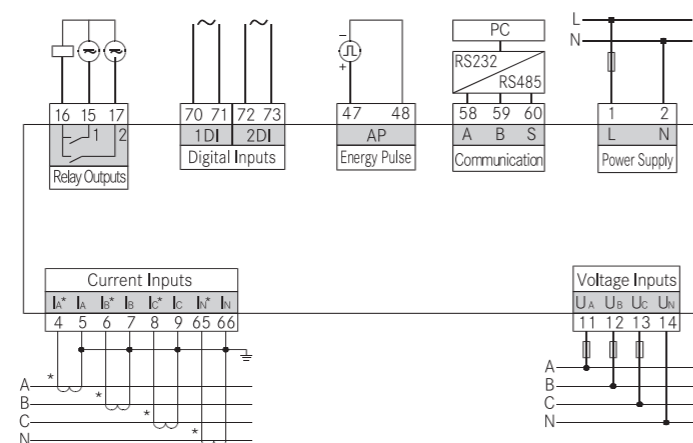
16 15 17
1
2
Relay Outputs

70 71 72 73
1DI 2DI
Digital Inputs

−
+
47 48
AP
Energy Pulse

PC
RS232
RS485
58 59 60
A B S
Communication

L
N
1 2
L N
Power Supply

Current Inputs
$I_A$* $I_A$ $I_B$* $I_B$ $I_C$* $I_C$ $I_N$* $I_N$
4 5 6 7 8 9 65 66

A
B
C
N
*
*
*
*

Voltage Inputs
$U_A$ $U_B$ $U_C$ $U_N$
11 12 13 14

A
B
C
N